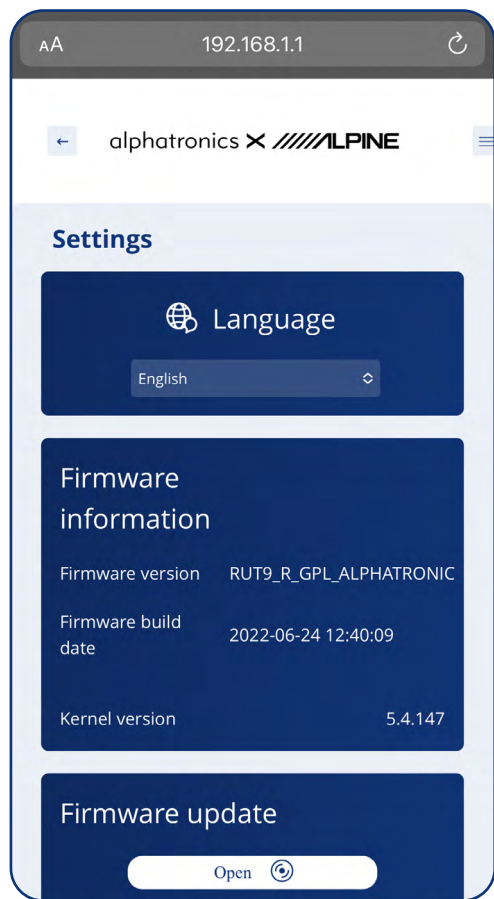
AA 192.168.1.1

alphatronics × ////ALPINE

Settings

Language

English

Firmware information

| | |
|---|---|
| Firmware version | RUT9_R_GPL_ALPHATRONIC |
| Firmware build date | 2022-06-24 12:40:09 |
| Kernel version | 5.4.147 |

Firmware update

Open